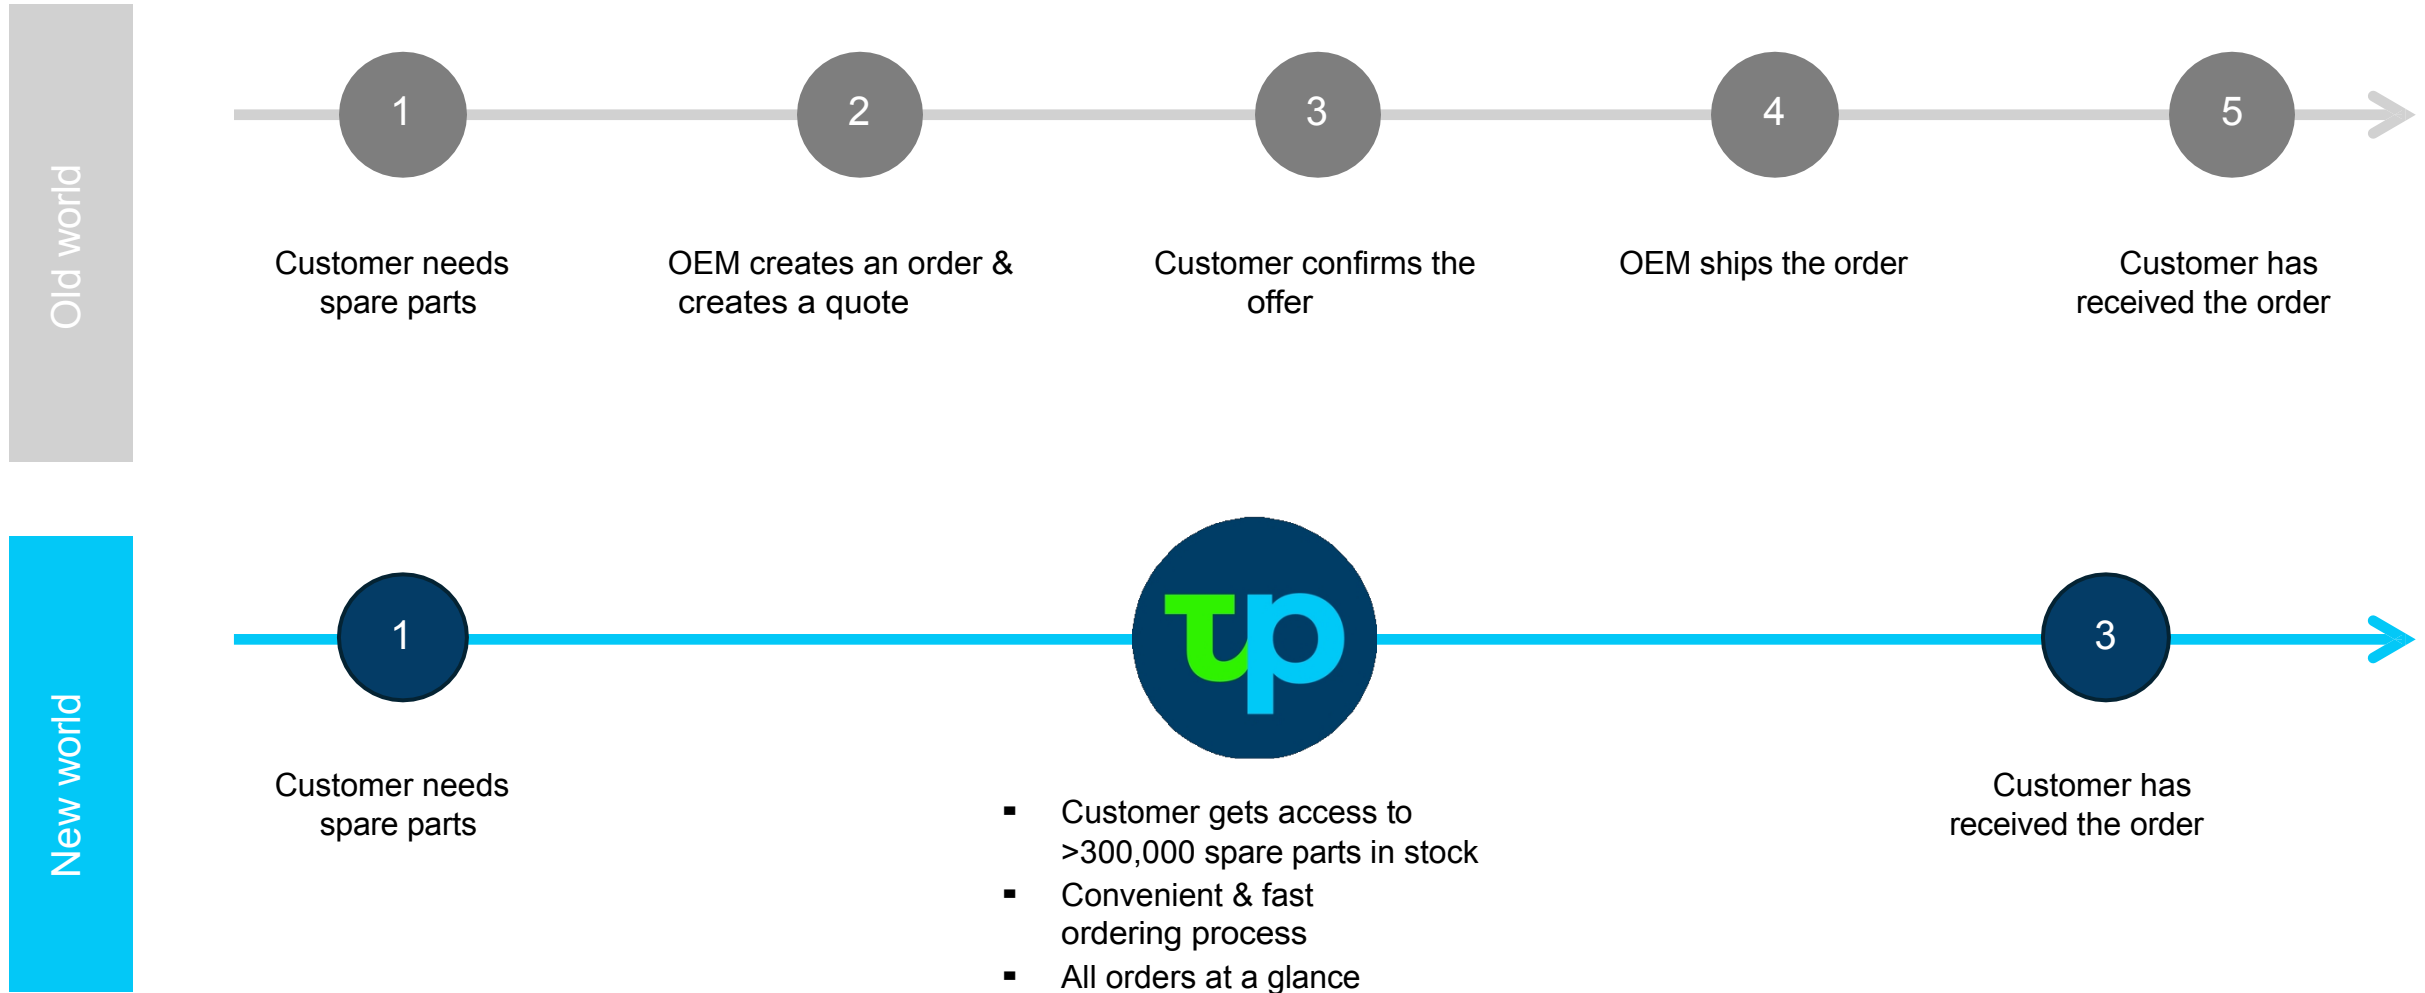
Old world

1

2

3

4

5

Customer needs spare parts

OEM creates an order & creates a quote

Customer confirms the offer

OEM ships the order

Customer has received the order

New world

1

tp

3

Customer needs spare parts

- Customer gets access to >300,000 spare parts in stock
- Convenient & fast ordering process
- All orders at a glance

Customer has received the order